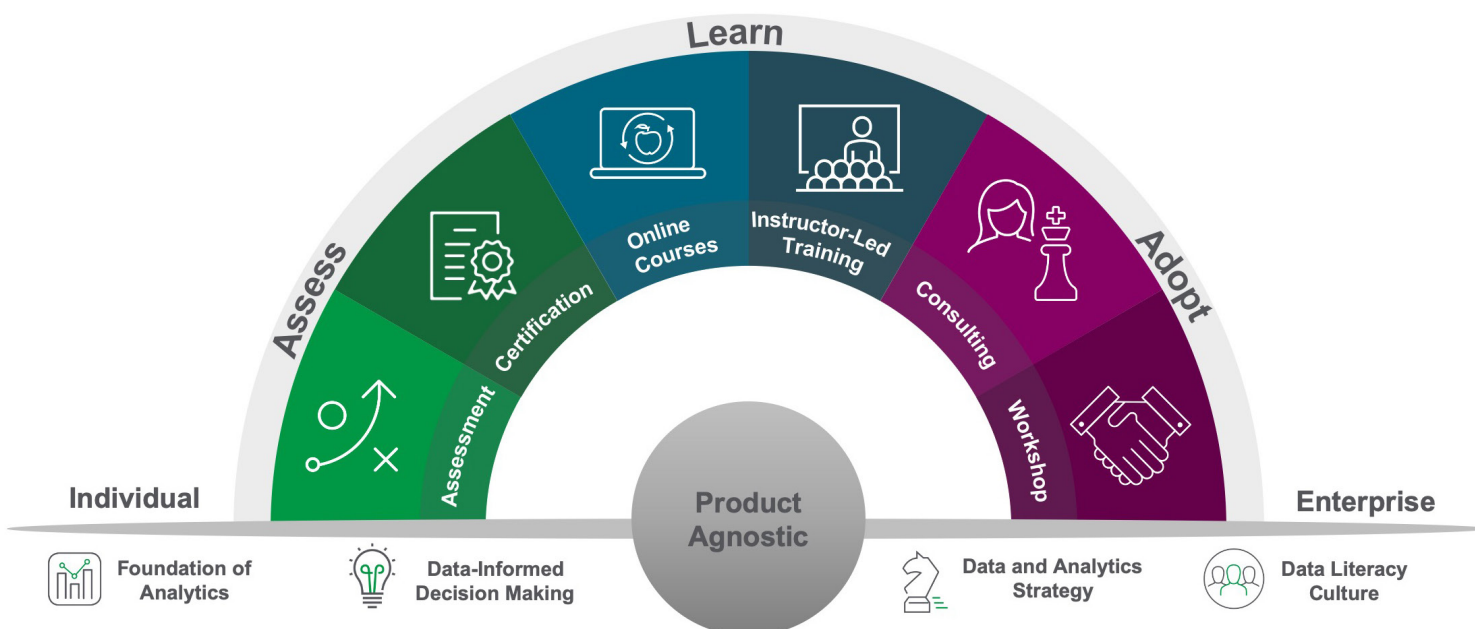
Learn

Assess

Adopt

Online Courses

Instructor-Led Training

Certification

Consulting

Assessment

Workshop

Individual

Product Agnostic

Enterprise

Foundation of Analytics

Data-Informed Decision Making

Data and Analytics Strategy

Data Literacy Culture